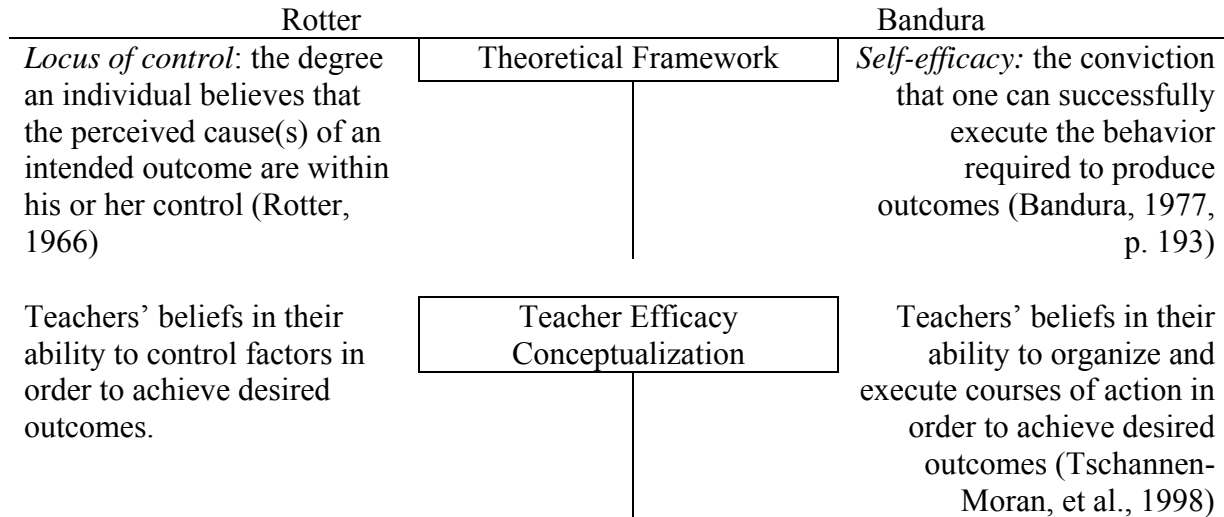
Rotter

Bandura

*Locus of control*: the degree an individual believes that the perceived cause(s) of an intended outcome are within his or her control (Rotter, 1966)

Theoretical Framework

*Self-efficacy:* the conviction that one can successfully execute the behavior required to produce outcomes (Bandura, 1977, p. 193)

Teachers' beliefs in their ability to control factors in order to achieve desired outcomes.

Teacher Efficacy Conceptualization

Teachers' beliefs in their ability to organize and execute courses of action in order to achieve desired outcomes (Tschannen-Moran, et al., 1998)